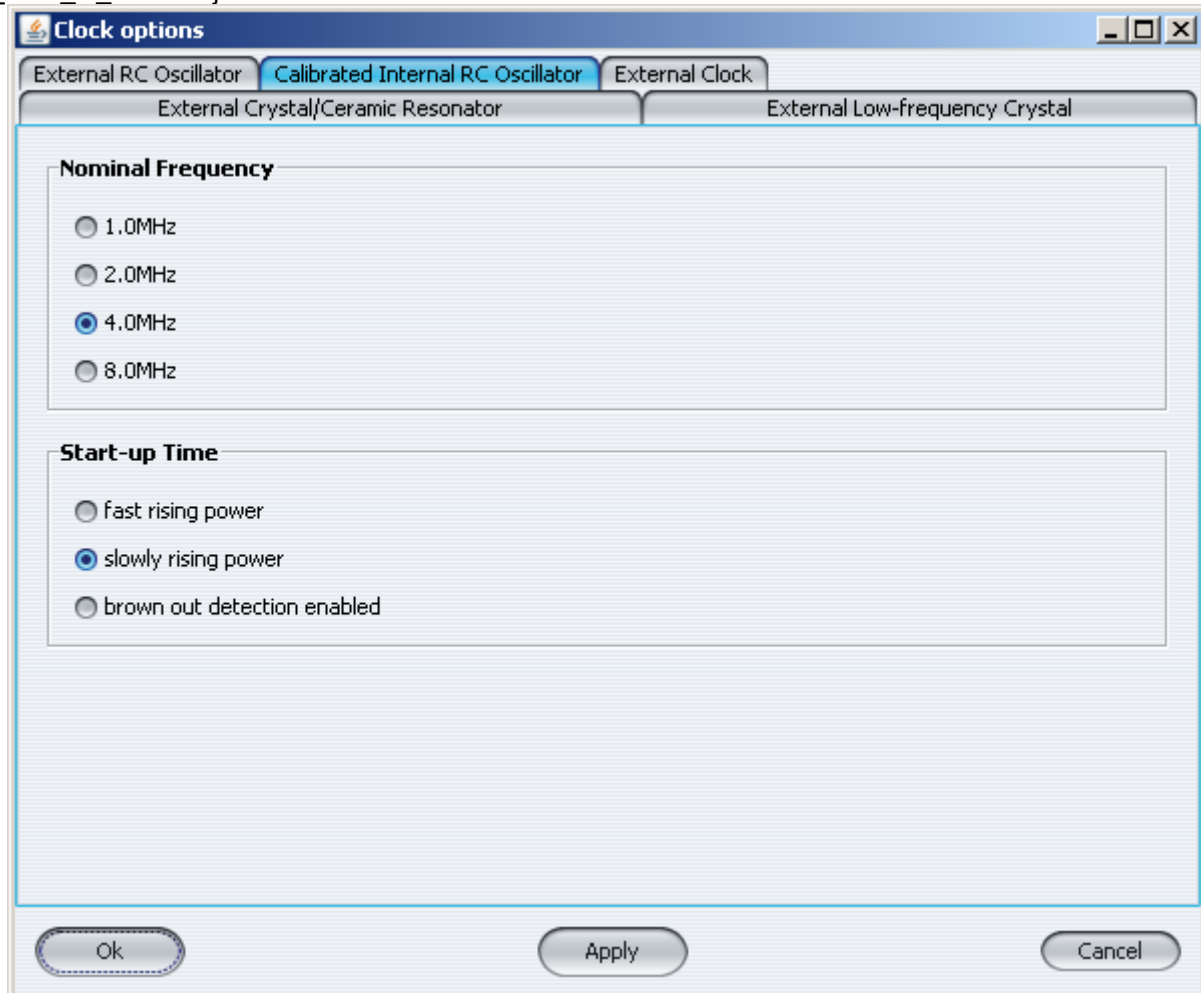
Clock options

External RC Oscillator | Calibrated Internal RC Oscillator | External Clock

External Crystal/Ceramic Resonator | External Low-frequency Crystal

Nominal Frequency

1.0MHz

2.0MHz

4.0MHz

8.0MHz

Start-up Time

fast rising power

slowly rising power

brown out detection enabled

Ok

Apply

Cancel